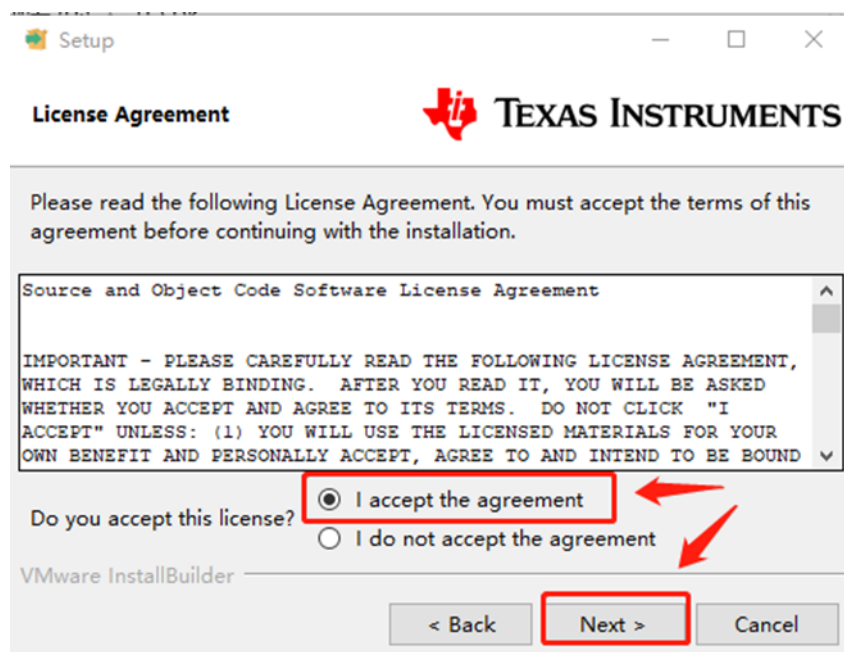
Setup

License Agreement

TEXAS INSTRUMENTS

Please read the following License Agreement. You must accept the terms of this agreement before continuing with the installation.

Source and Object Code Software License Agreement

IMPORTANT - PLEASE CAREFULLY READ THE FOLLOWING LICENSE AGREEMENT, WHICH IS LEGALLY BINDING. AFTER YOU READ IT, YOU WILL BE ASKED WHETHER YOU ACCEPT AND AGREE TO ITS TERMS. DO NOT CLICK "I ACCEPT" UNLESS: (1) YOU WILL USE THE LICENSED MATERIALS FOR YOUR OWN BENEFIT AND PERSONALLY ACCEPT, AGREE TO AND INTEND TO BE BOUND

Do you accept this license?

I accept the agreement

I do not accept the agreement

VMware InstallBuilder

< Back

Next >

Cancel